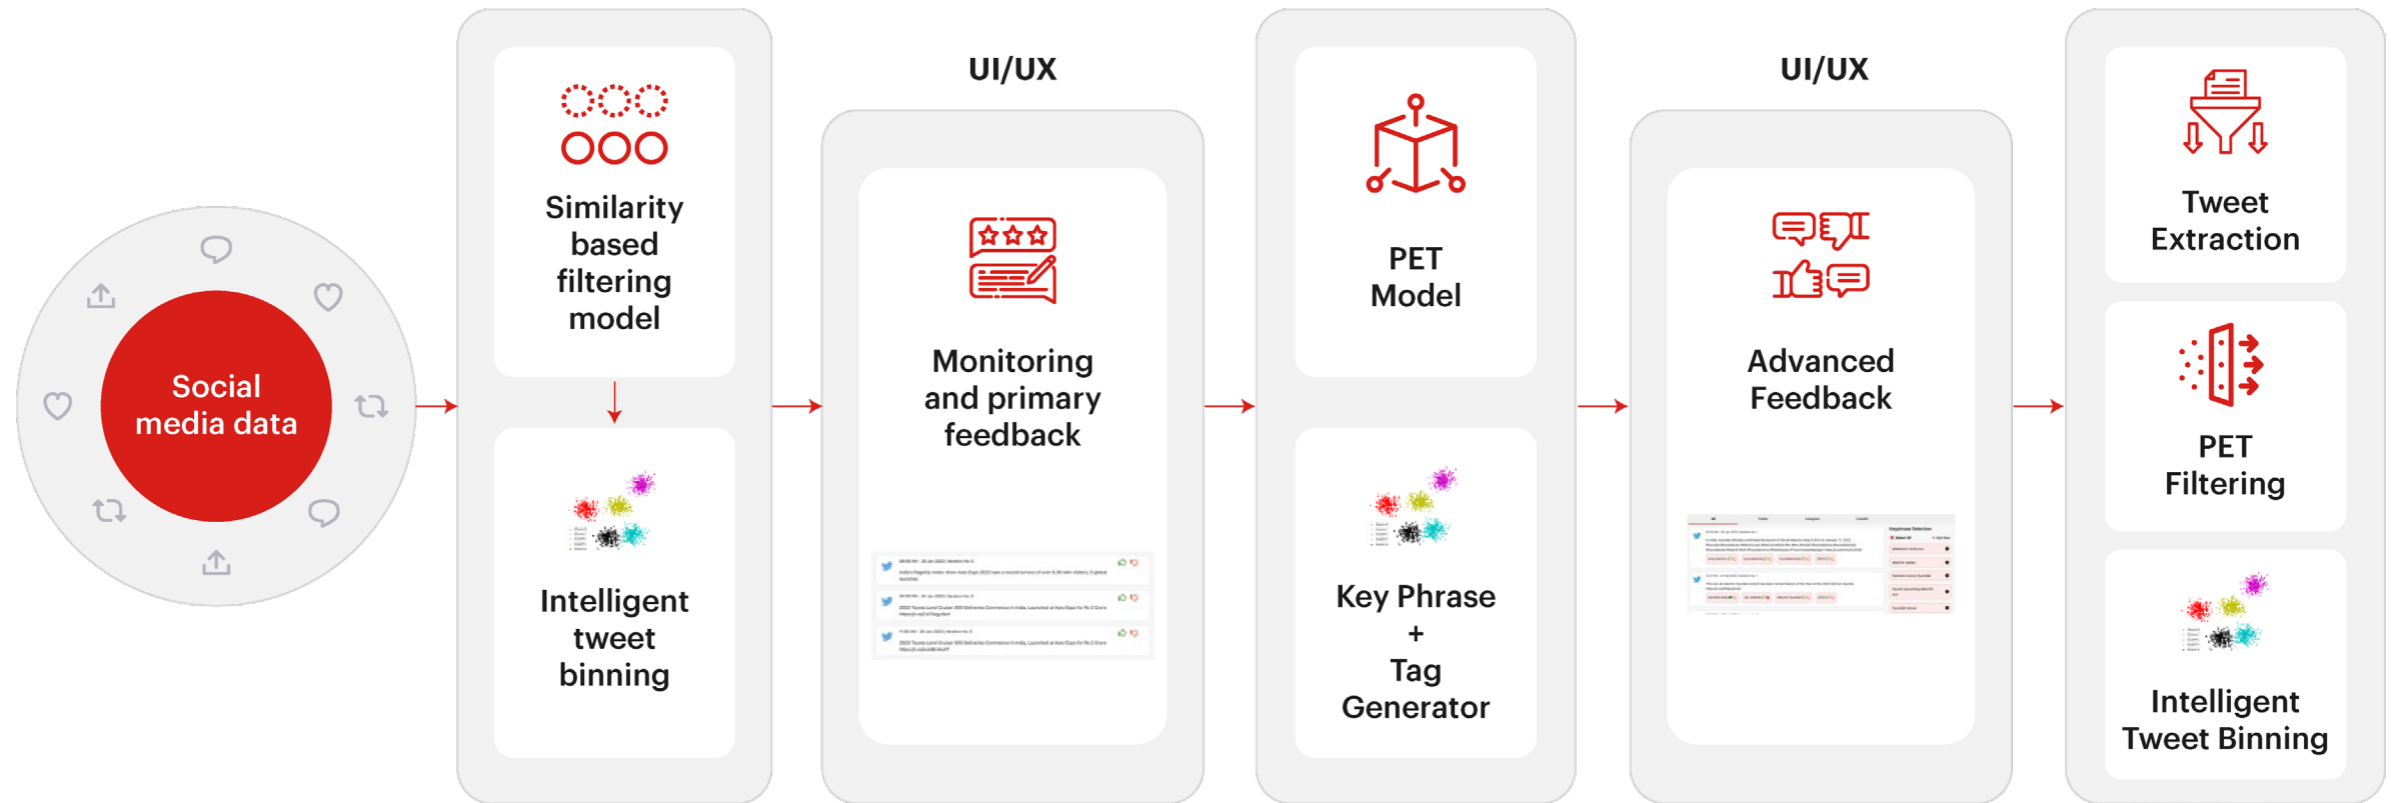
Social media data

Similarity based filtering model

Intelligent tweet binning

UI/UX

Monitoring and primary feedback

PET Model

Key Phrase + Tag Generator

UI/UX

Advanced Feedback

Tweet Extraction

PET Filtering

Intelligent Tweet Binning